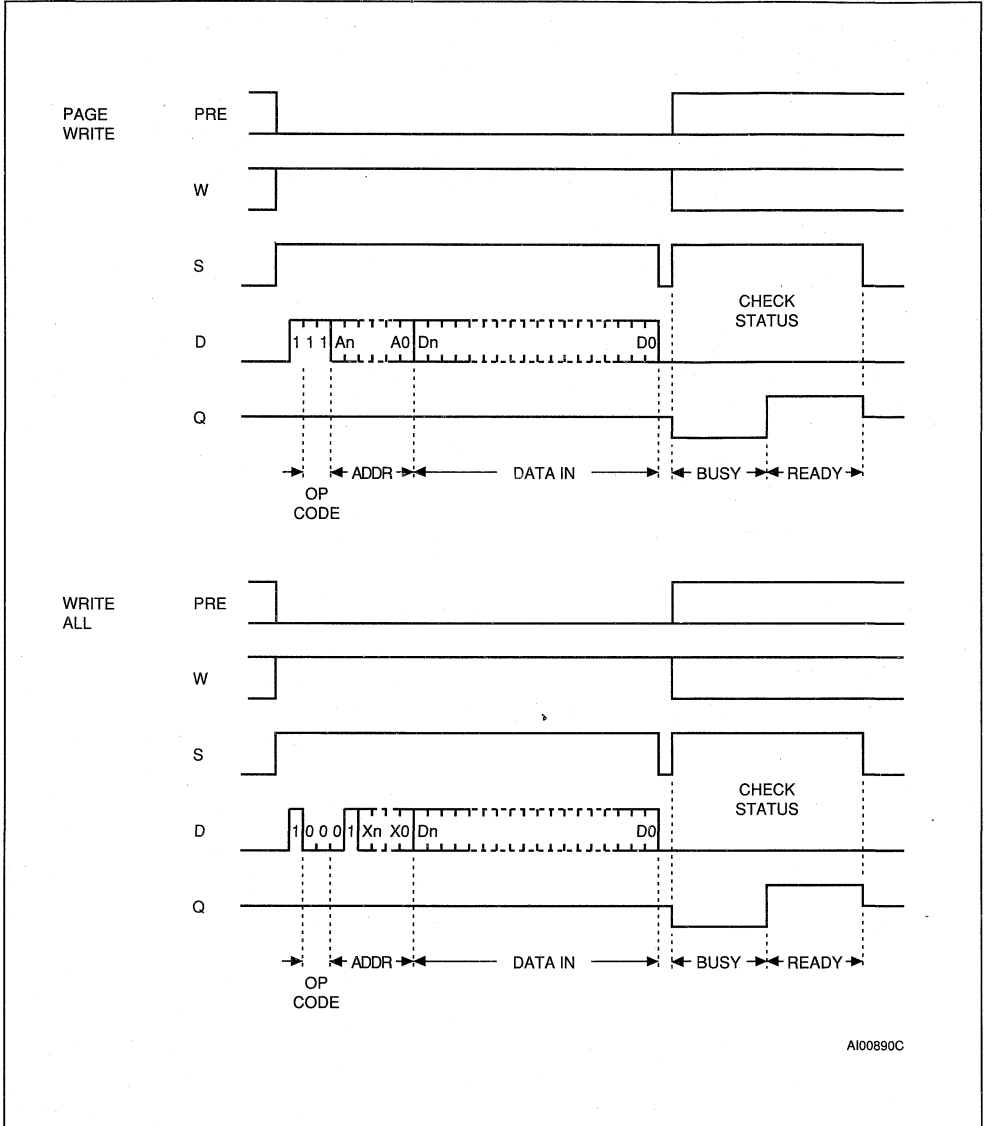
PAGE WRITE

PRE

W

S

CHECK STATUS

D

1 1 1 An A0 Dn D0

Q

OP CODE

ADDR

DATA IN

BUSY

READY

WRITE ALL

PRE

W

S

CHECK STATUS

D

1 0 0 0 1 Xn X0 Dn D0

Q

OP CODE

ADDR

DATA IN

BUSY

READY

AI00890C